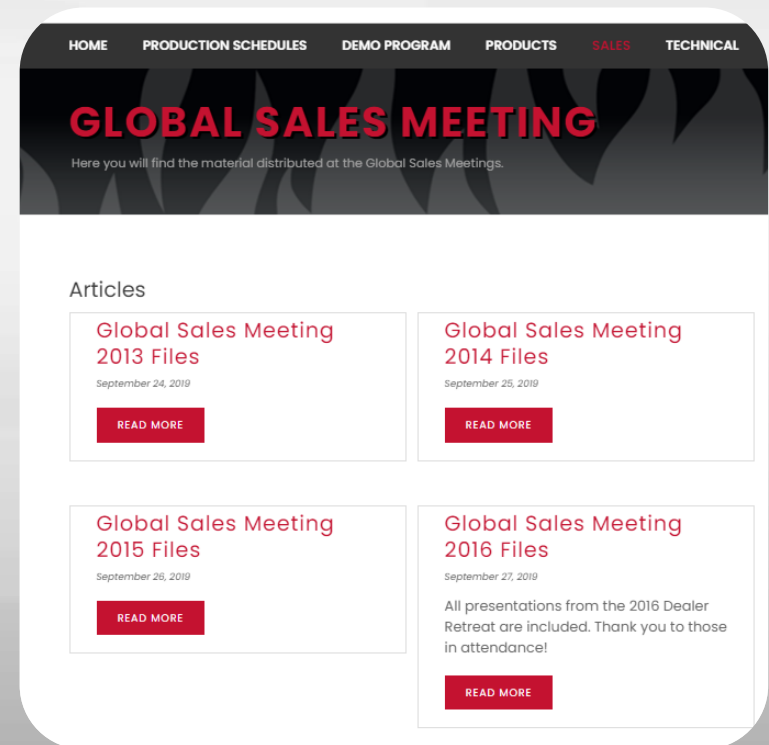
HOME PRODUCTION SCHEDULES DEMO PROGRAM PRODUCTS SALES TECHNICAL

GLOBAL SALES MEETING

Here you will find the material distributed at the Global Sales Meetings.

Articles

Global Sales Meeting 2013 Files

September 24, 2019

READ MORE

Global Sales Meeting 2014 Files

September 25, 2019

READ MORE

Global Sales Meeting 2015 Files

September 26, 2019

READ MORE

Global Sales Meeting 2016 Files

September 27, 2019

All presentations from the 2016 Dealer Retreat are included. Thank you to those in attendance!

READ MORE